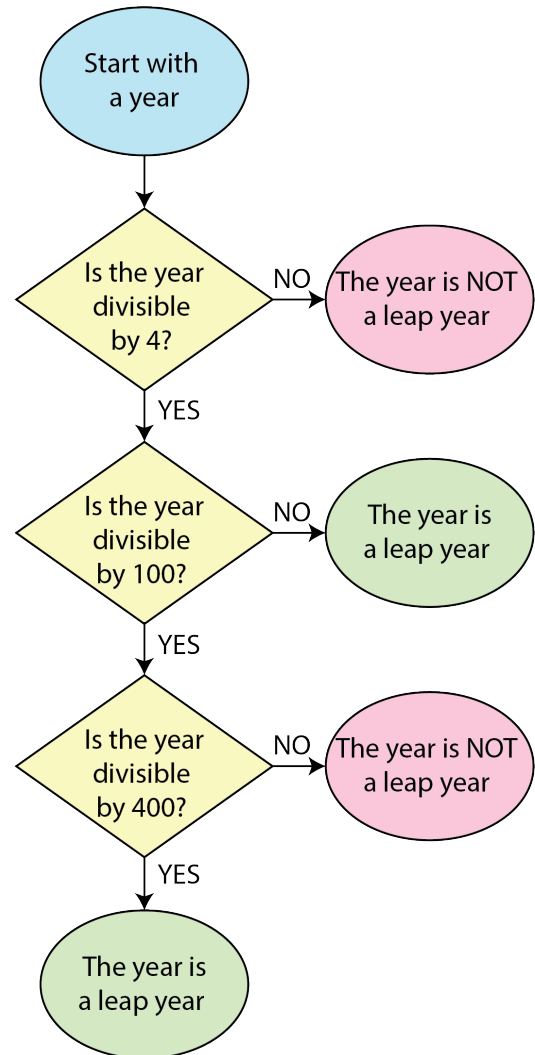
Start with a year

Is the year divisible by 4?

NO

The year is NOT a leap year

YES

Is the year divisible by 100?

NO

The year is a leap year

YES

Is the year divisible by 400?

NO

The year is NOT a leap year

YES

The year is a leap year